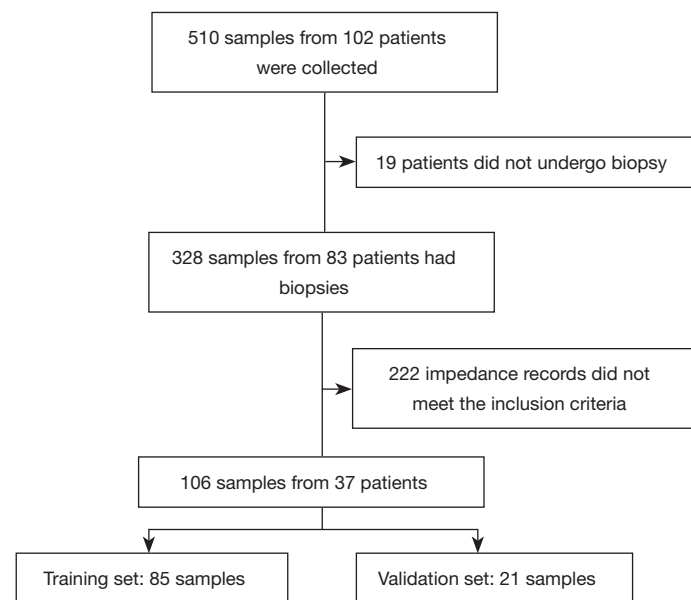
510 samples from 102 patients were collected

19 patients did not undergo biopsy

328 samples from 83 patients had biopsies

222 impedance records did not meet the inclusion criteria

106 samples from 37 patients

Training set: 85 samples

Validation set: 21 samples